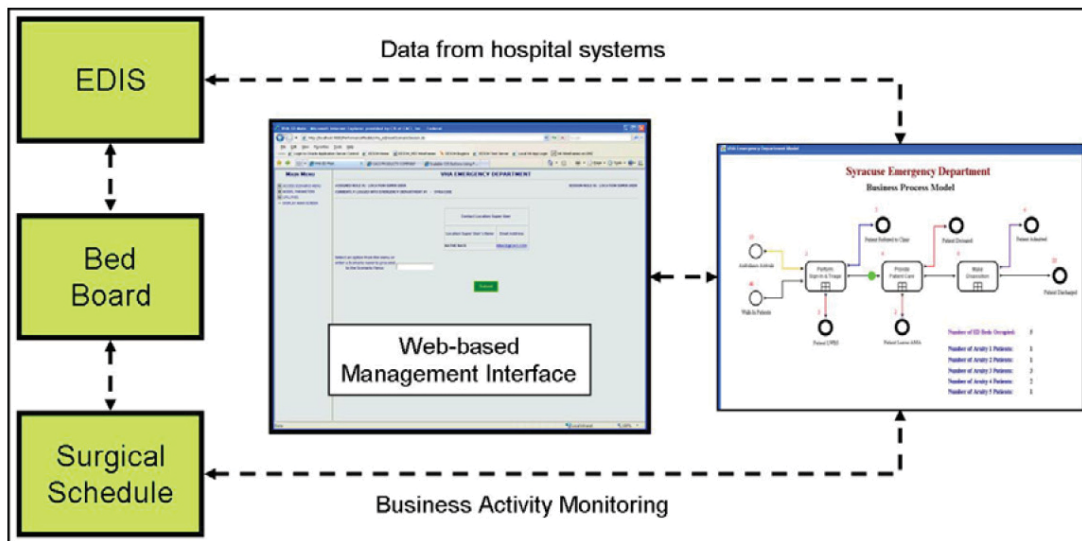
EDIS

Data from hospital systems

Bed Board

Surgical Schedule

Main Menu

VHA EMERGENCY DEPARTMENT

Web-based Management Interface

Syracuse Emergency Department

Business Process Model

Perform Sign-in & Triage

Provide Patient Care

Make Disposition

Ambulance Arrivals

Walk-In Patients

Patient LWBS

Patient Leaves AMA

Patient Referred to Clinic

Patient Discussed

Patient Admitted

Patient Discharged

Number of ED Beds Occupied:

Number of Acuity 1 Patients:

Number of Acuity 2 Patients:

Number of Acuity 3 Patients:

Number of Acuity 4 Patients:

Number of Acuity 5 Patients:

Business Activity Monitoring